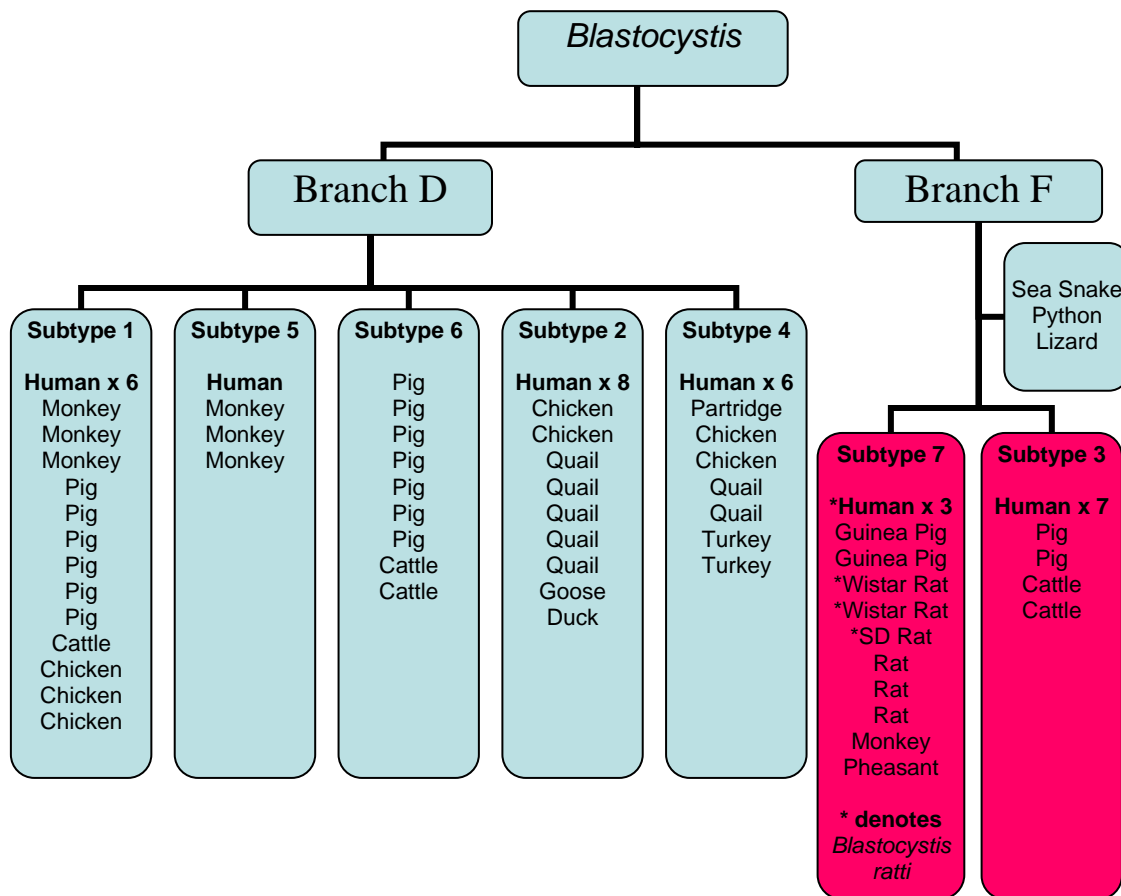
*Blastocystis*

Branch D

Branch F

Sea Snake
Python
Lizard

**Subtype 1**

**Human x 6**
Monkey
Monkey
Monkey
Pig
Pig
Pig
Pig
Pig
Pig
Cattle
Chicken
Chicken
Chicken

**Subtype 5**

**Human**
Monkey
Monkey
Monkey

**Subtype 6**

Pig
Pig
Pig
Pig
Pig
Pig
Pig
Cattle
Cattle

**Subtype 2**

**Human x 8**
Chicken
Chicken
Quail
Quail
Quail
Quail
Quail
Goose
Duck

**Subtype 4**

**Human x 6**
Partridge
Chicken
Chicken
Quail
Quail
Turkey
Turkey

**Subtype 7**

**\*Human x 3**
Guinea Pig
Guinea Pig
\*Wistar Rat
\*Wistar Rat
\*SD Rat
Rat
Rat
Rat
Monkey
Pheasant

**\* denotes**
*Blastocystis ratti*

**Subtype 3**

**Human x 7**
Pig
Pig
Cattle
Cattle